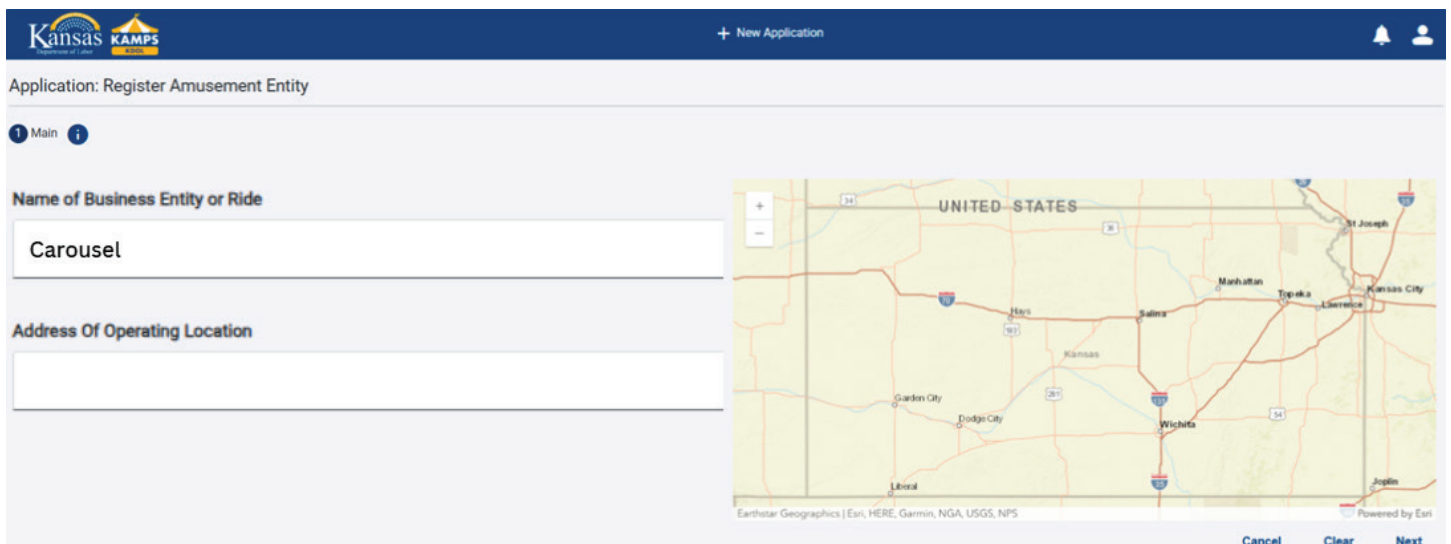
Kansas Department of Labor KAMPS KDOL

+ New Application

Application: Register Amusement Entity

1 Main

Name of Business Entity or Ride

Carousel

Address Of Operating Location

+
−
UNITED STATES
24
36
St Joseph
Manhattan
Topeka
Kansas City
Lawrence
70
Hays
183
Salina
Kansas
Garden City
281
135
Dodge City
54
Wichita
Liberal
Joplin
35
Earthstar Geographics | Esri, HERE, Garmin, NGA, USGS, NPS
Powered by Esri

Cancel Clear Next